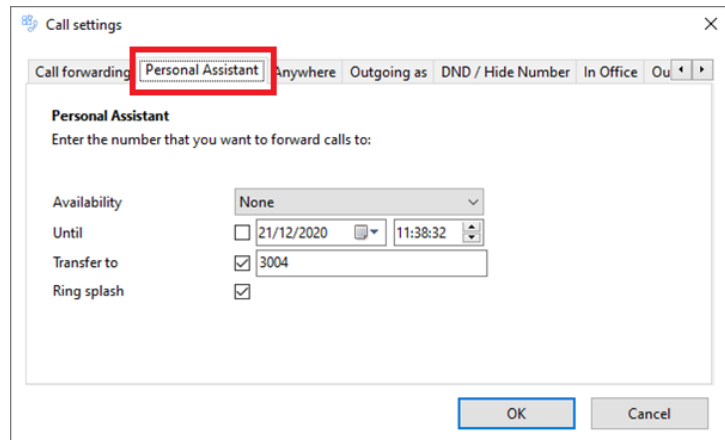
Call settings

Call forwarding | Personal Assistant | Anywhere | Outgoing as | DND / Hide Number | In Office | Ou

Personal Assistant
Enter the number that you want to forward calls to:

Availability None
Until 21/12/2020 11:38:32
Transfer to 3004
Ring splash

OK Cancel